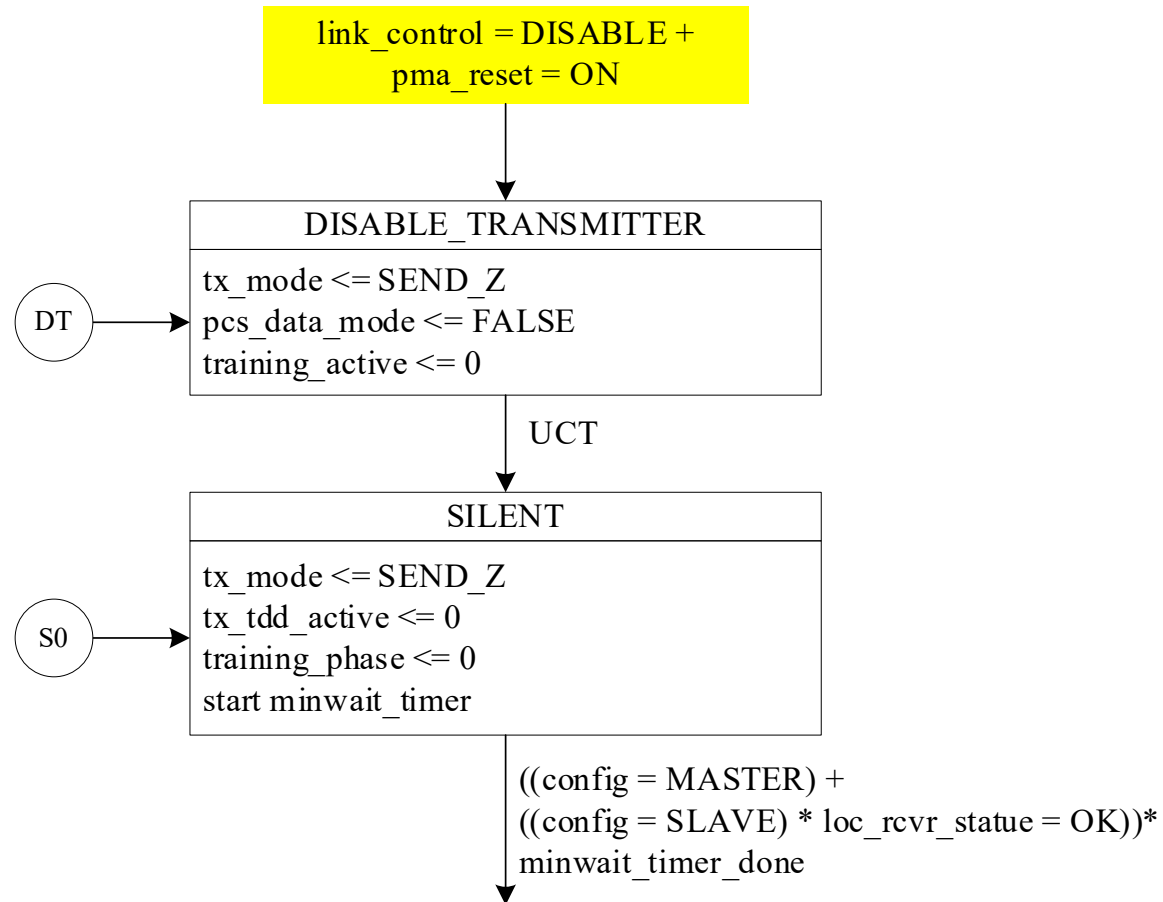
link_control = DISABLE +
pma_reset = ON

DISABLE_TRANSMITTER

tx_mode <= SEND_Z
pcs_data_mode <= FALSE
training_active <= 0

DT

UCT

SILENT

tx_mode <= SEND_Z
tx_tdd_active <= 0
training_phase <= 0
start minwait_timer

S0

((config = MASTER) +
((config = SLAVE) * loc_rcvr_statue = OK))*
minwait_timer_done